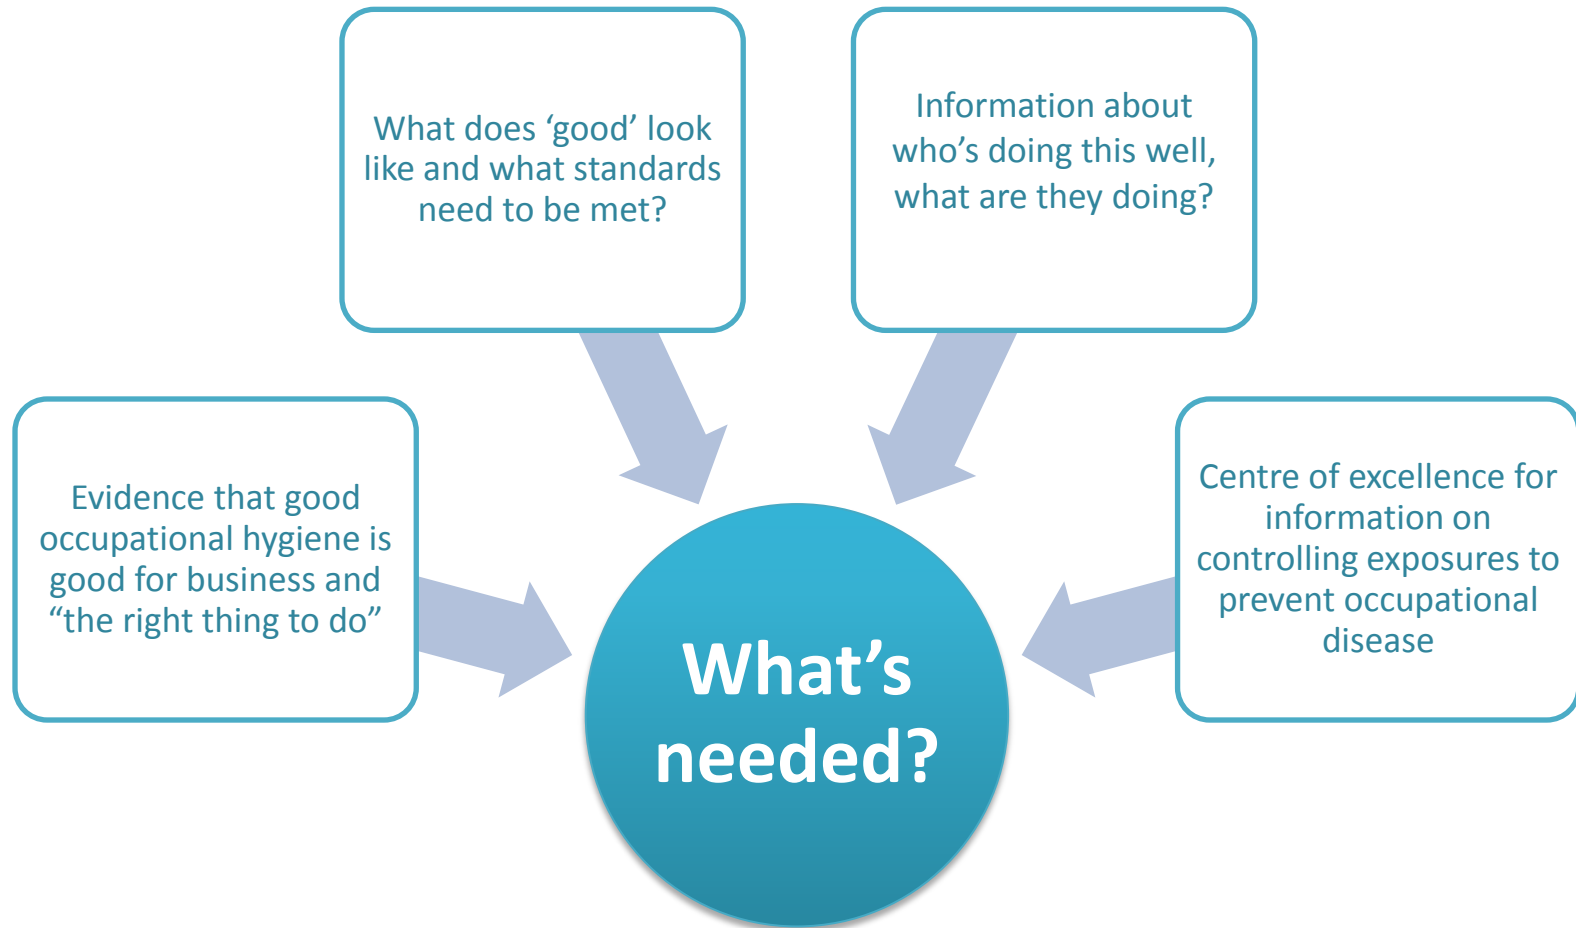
What does ‘good’ look like and what standards need to be met?

Information about who’s doing this well, what are they doing?

Evidence that good occupational hygiene is good for business and “the right thing to do”

Centre of excellence for information on controlling exposures to prevent occupational disease

What’s needed?